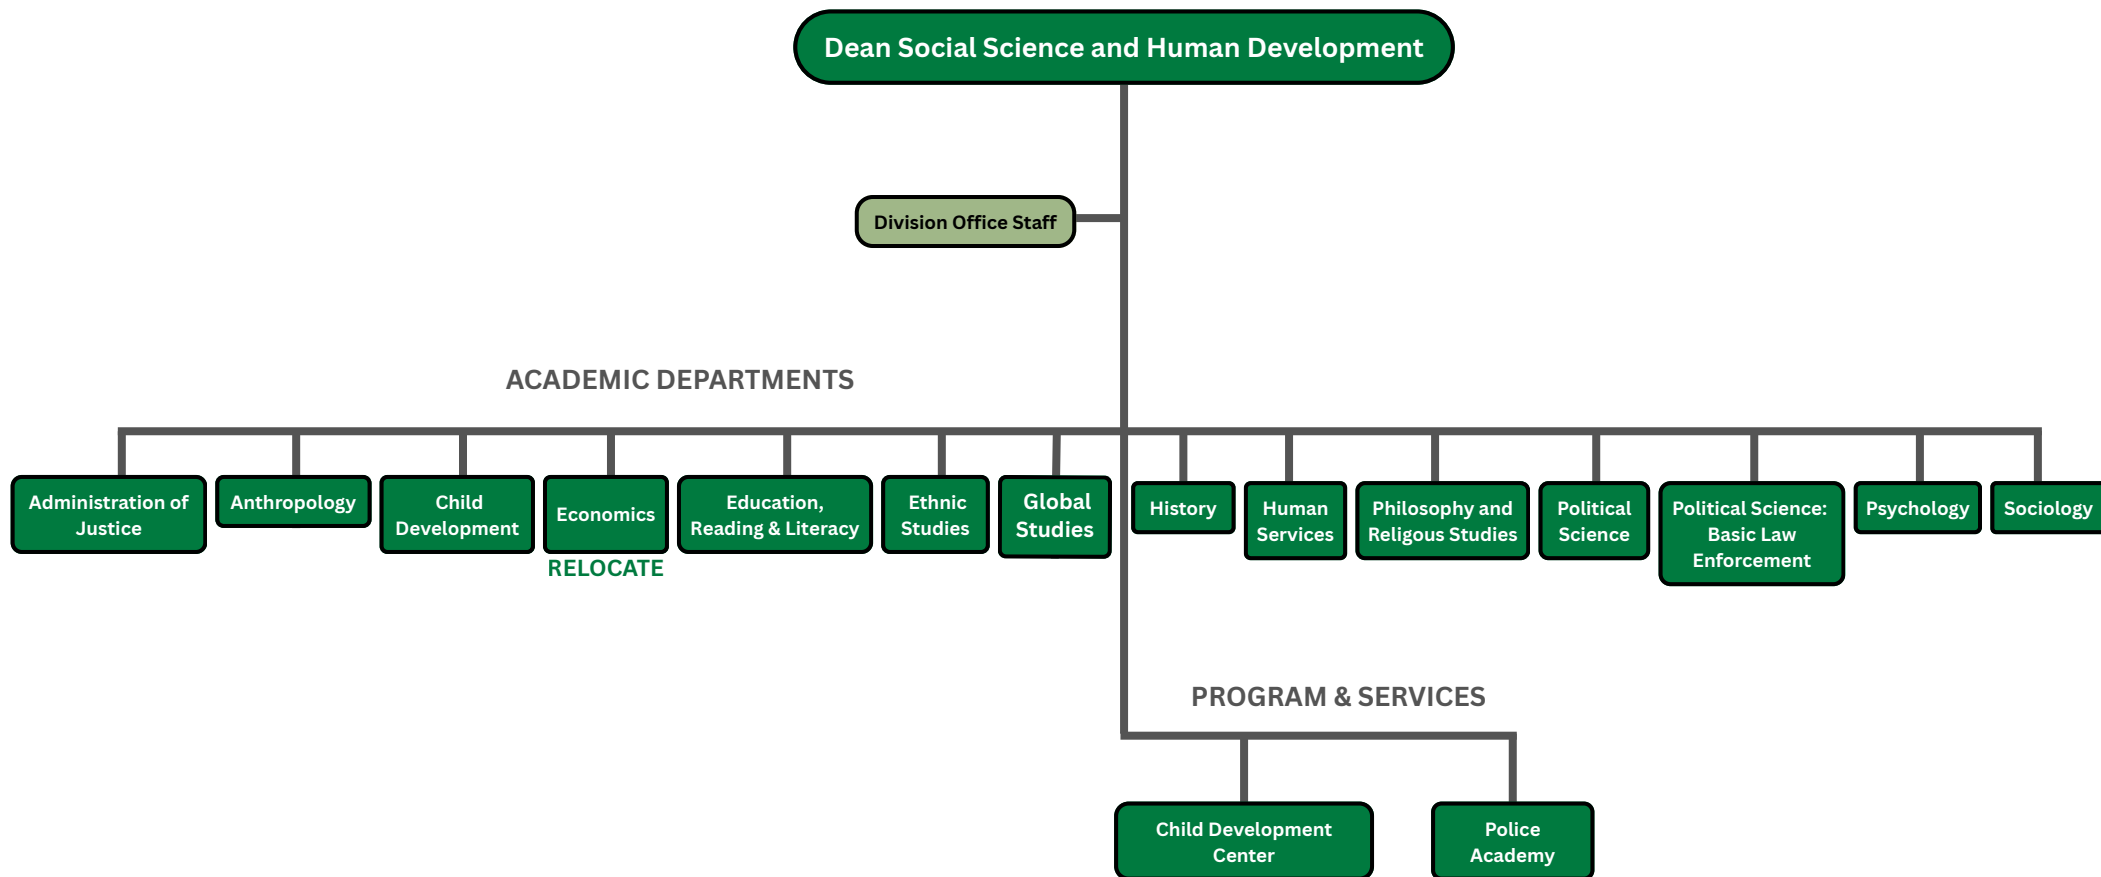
Dean Social Science and Human Development

Division Office Staff

ACADEMIC DEPARTMENTS

Administration of Justice

Anthropology

Child Development

Economics

RELOCATE

Education, Reading & Literacy

Ethnic Studies

Global Studies

History

Human Services

Philosophy and Religous Studies

Political Science

Political Science: Basic Law Enforcement

Psychology

Sociology

PROGRAM & SERVICES

Child Development Center

Police Academy